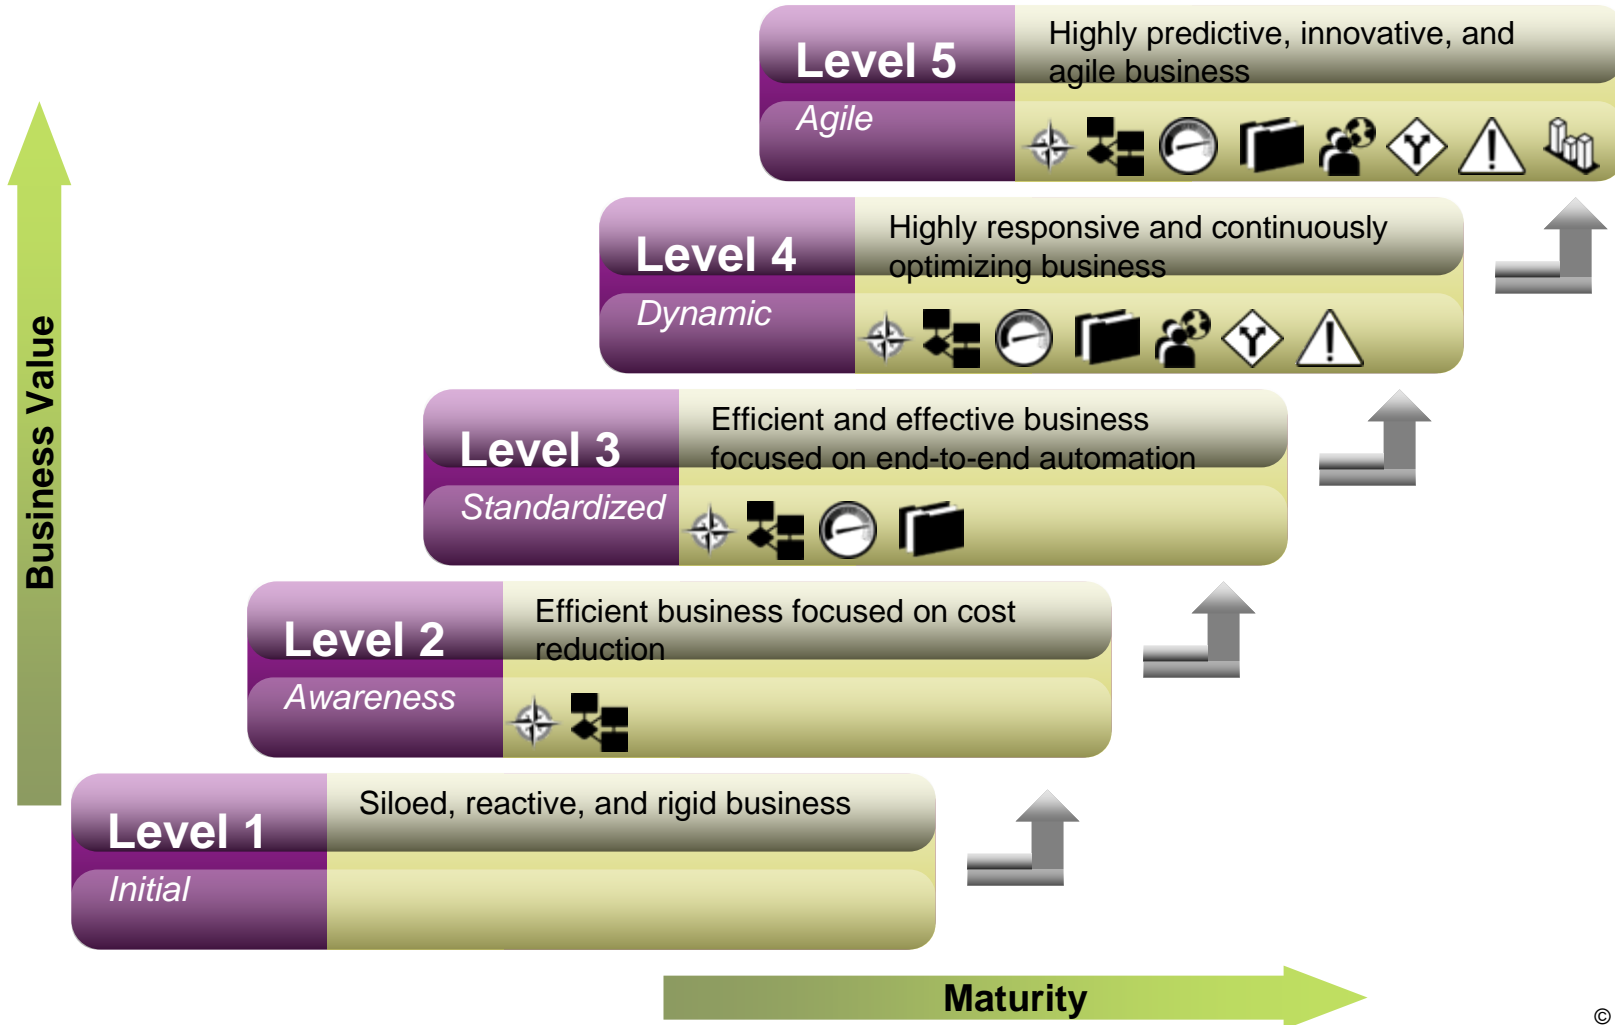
Level 5
Agile
Highly predictive, innovative, and agile business

Level 4
Dynamic
Highly responsive and continuously optimizing business

Level 3
Standardized
Efficient and effective business focused on end-to-end automation

Level 2
Awareness
Efficient business focused on cost reduction

Level 1
Initial
Siloed, reactive, and rigid business

Business Value

Maturity

©